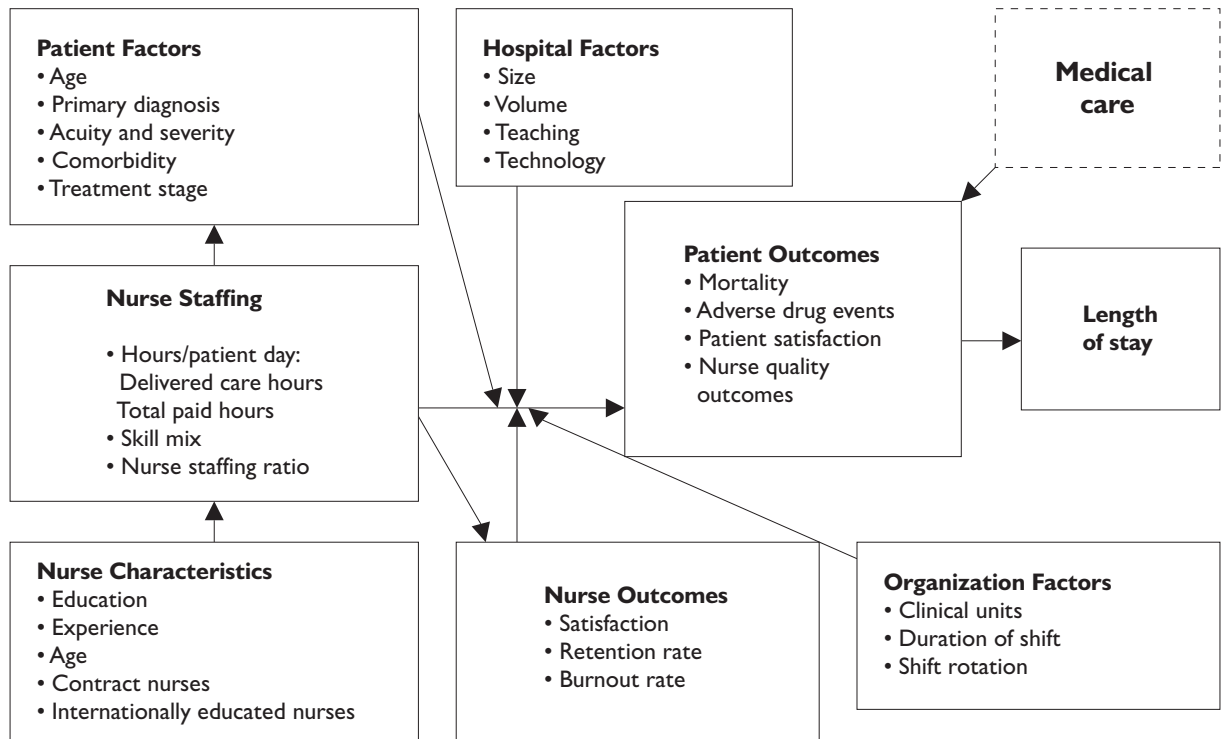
**Patient Factors**
• Age
• Primary diagnosis
• Acuity and severity
• Comorbidity
• Treatment stage

**Hospital Factors**
• Size
• Volume
• Teaching
• Technology

**Medical care**

**Patient Outcomes**
• Mortality
• Adverse drug events
• Patient satisfaction
• Nurse quality outcomes

**Length of stay**

**Nurse Staffing**
• Hours/patient day:
Delivered care hours
Total paid hours
• Skill mix
• Nurse staffing ratio

**Nurse Characteristics**
• Education
• Experience
• Age
• Contract nurses
• Internationally educated nurses

**Nurse Outcomes**
• Satisfaction
• Retention rate
• Burnout rate

**Organization Factors**
• Clinical units
• Duration of shift
• Shift rotation